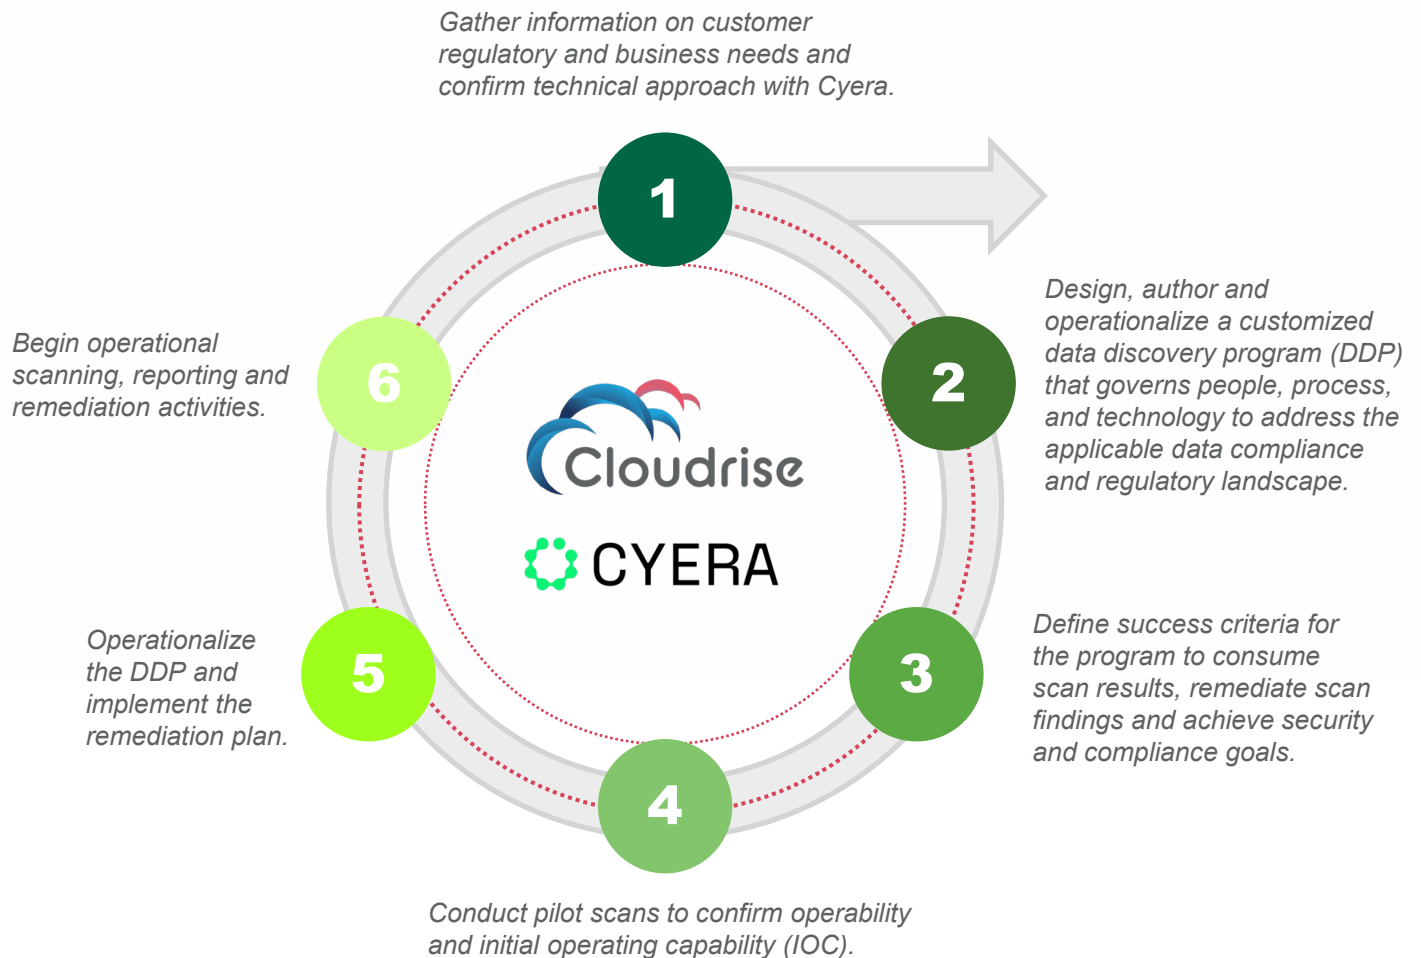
Gather information on customer regulatory and business needs and confirm technical approach with Cyera.

1

Design, author and operationalize a customized data discovery program (DDP) that governs people, process, and technology to address the applicable data compliance and regulatory landscape.

2

Begin operational scanning, reporting and remediation activities.

6

Cloudrise

CYERA

Operationalize the DDP and implement the remediation plan.

5

Define success criteria for the program to consume scan results, remediate scan findings and achieve security and compliance goals.

3

4

Conduct pilot scans to confirm operability and initial operating capability (IOC).